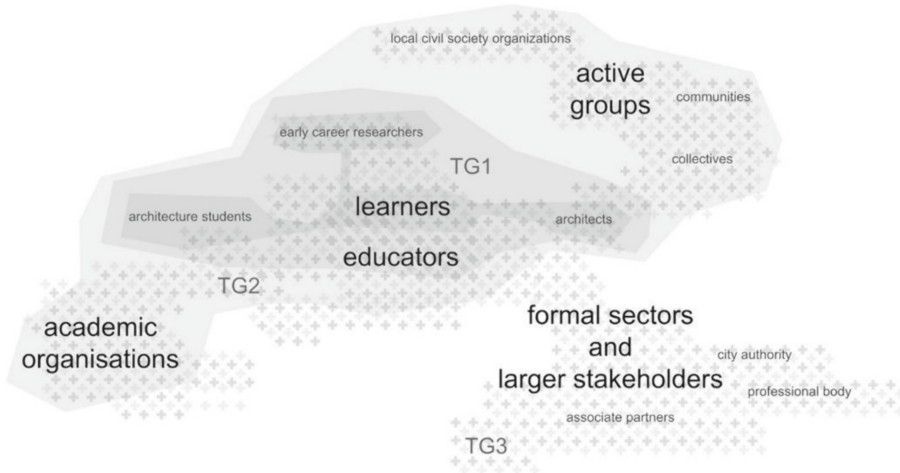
local civil society organizations

active groups

communities

collectives

early career researchers

TG1

architecture students

learners

architects

educators

TG2

academic organisations

formal sectors and larger stakeholders

city authority

professional body

associate partners

TG3